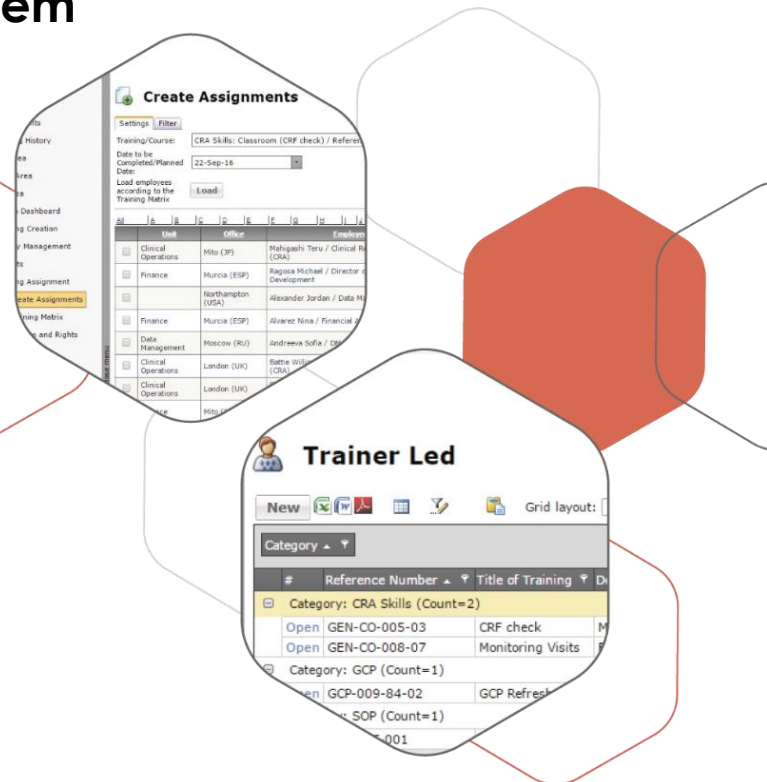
em

Create Assignments

Settings | Filter

Training/Course: CRA Skills: Classroom (CRF check) / Referen

Date to be Completed/Planned Date: 22-Sep-16

Load employees according to the Training Matrix Load

ts
History
ea
Area
a
Dashboard
g Creation
y Management
ts
g Assignment
eate Assignments
ning Matrix
and Rights

All A B C D E F G H I J

| | Unit | Office | Employe |
|---|---|---|---|
| | Clinical Operations | Mito (JP) | Mahigashi Teru / Clinical R (CRA) |
| | Finance | Murcia (ESP) | Ragosa Michael / Director o Development |
| | | Northampton (USA) | Alexander Jordan / Data Ma |
| | Finance | Murcia (ESP) | Alvarez Nina / Financial A |
| | Data Management | Moscow (RU) | Andreeva Sofia / DM |
| | Clinical Operations | London (UK) | Battie Willi (CRA) |
| | Clinical Operations | London (UK) | |
| | nce | Mito ( | |

Trainer Led

New

Grid layout:

Category

| # | Reference Number | Title of Training | D |
|---|---|---|---|
| Category: CRA Skills (Count=2) | | | |
| Open | GEN-CO-005-03 | CRF check | M |
| Open | GEN-CO-008-07 | Monitoring Visits | |
| Category: GCP (Count=1) | | | |
| en | GCP-009-84-02 | GCP Refresh | |
| : SOP (Count=1) | | | |
| | -001 | | |